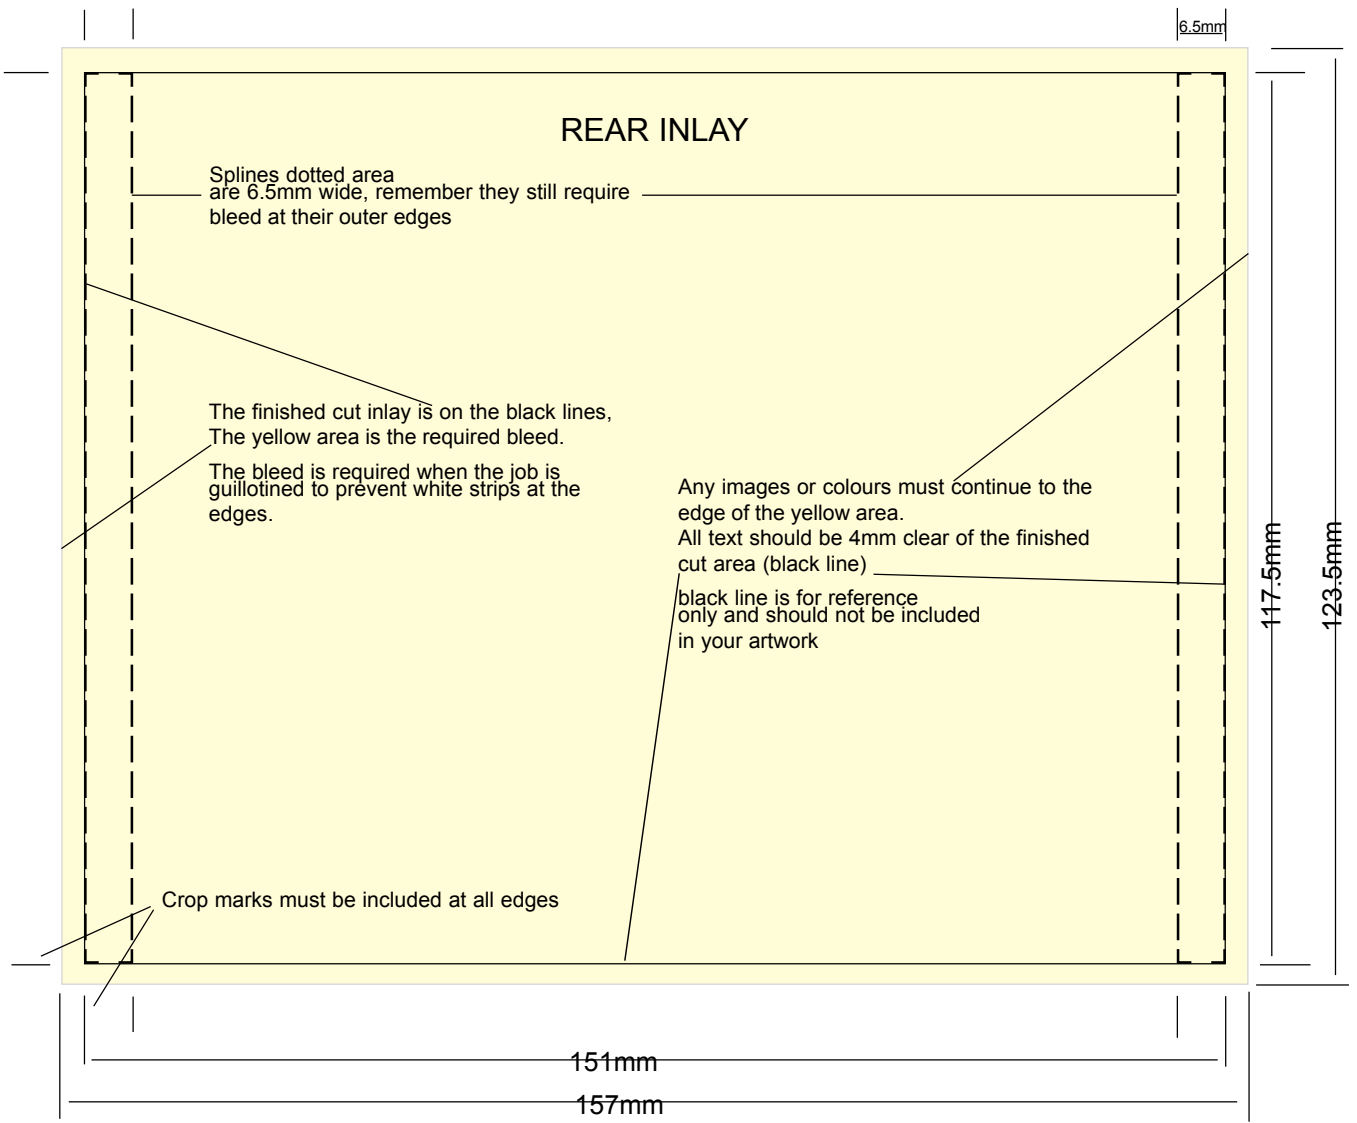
6.5mm

REAR INLAY

Splines dotted area are 6.5mm wide, remember they still require bleed at their outer edges

The finished cut inlay is on the black lines, The yellow area is the required bleed.

The bleed is required when the job is guillotined to prevent white strips at the edges.

Any images or colours must continue to the edge of the yellow area.
All text should be 4mm clear of the finished cut area (black line)

black line is for reference only and should not be included in your artwork

Crop marks must be included at all edges

117.5mm

123.5mm

151mm

157mm